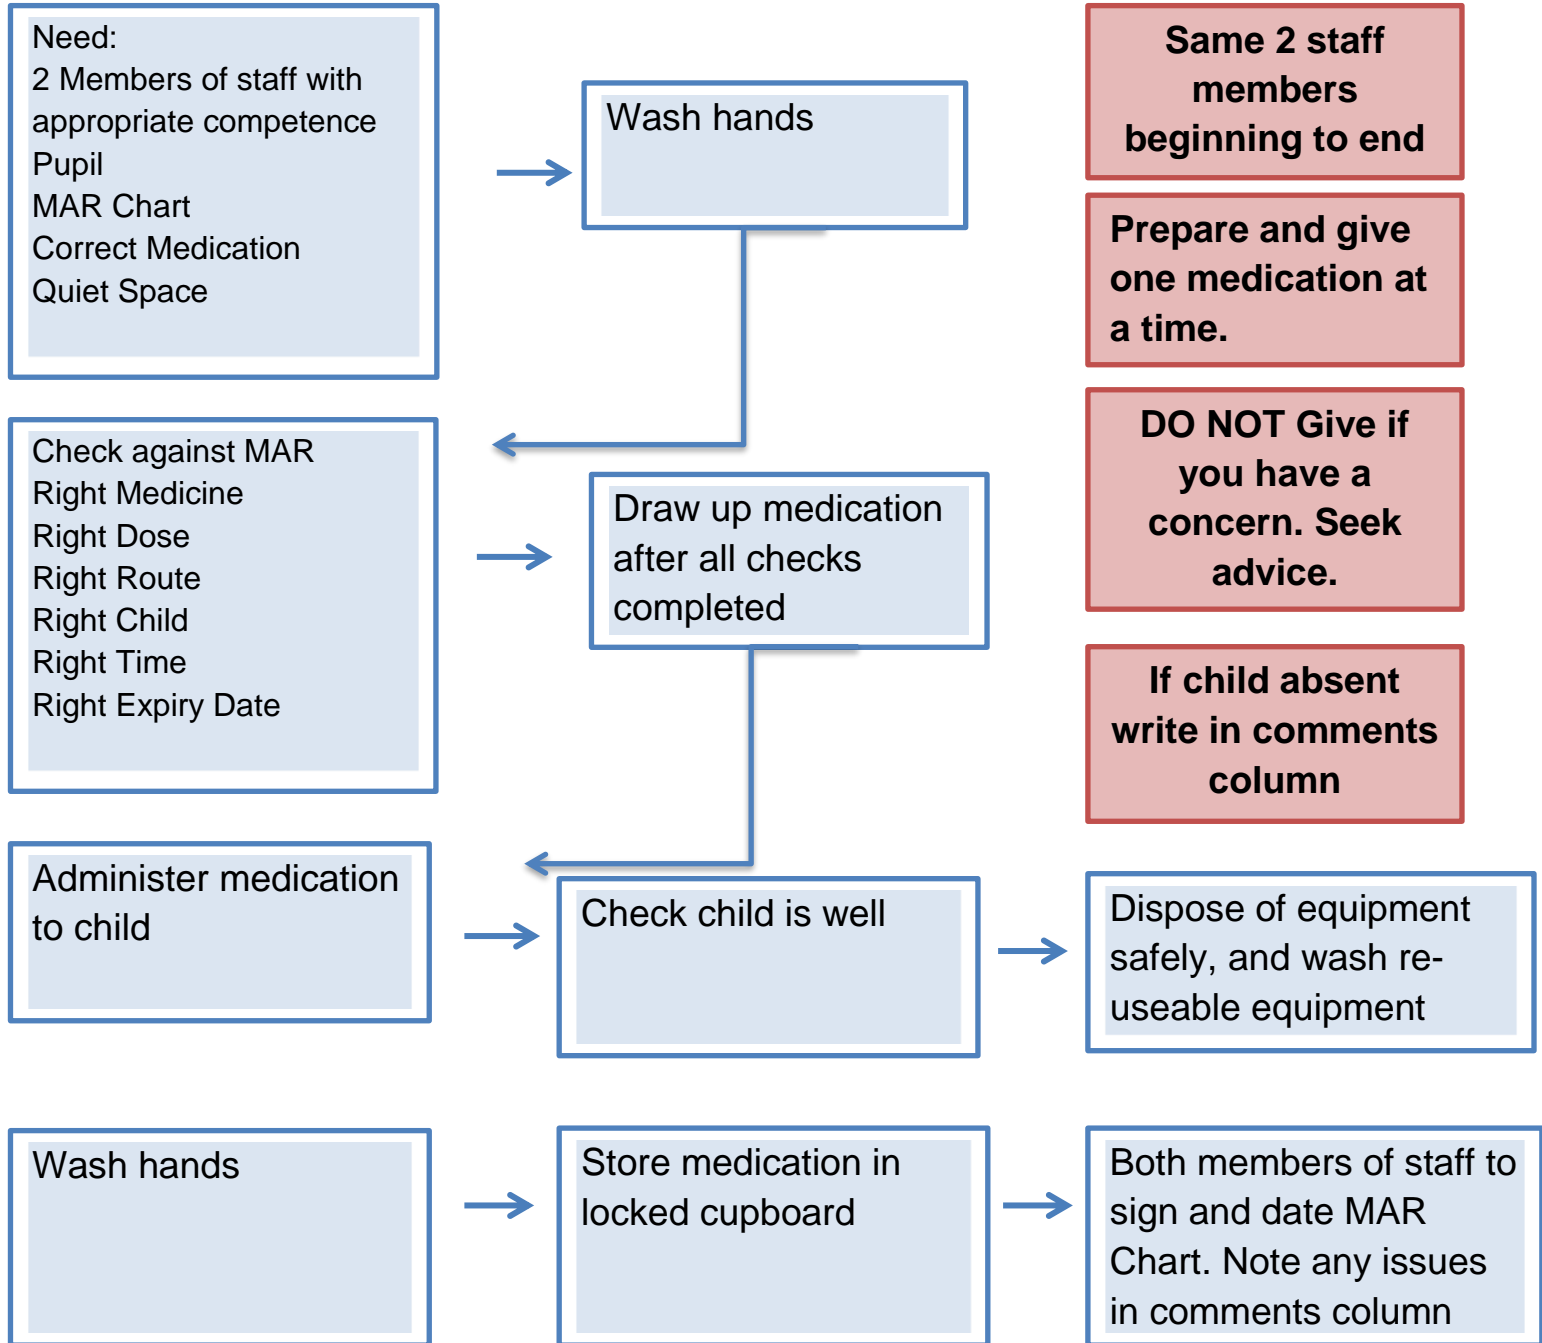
Need:
2 Members of staff with appropriate competence
Pupil
MAR Chart
Correct Medication
Quiet Space

Wash hands

Same 2 staff members beginning to end

Prepare and give one medication at a time.

Check against MAR
Right Medicine
Right Dose
Right Route
Right Child
Right Time
Right Expiry Date

Draw up medication after all checks completed

DO NOT Give if you have a concern. Seek advice.

If child absent write in comments column

Administer medication to child

Check child is well

Dispose of equipment safely, and wash reuseable equipment

Wash hands

Store medication in locked cupboard

Both members of staff to sign and date MAR Chart. Note any issues in comments column